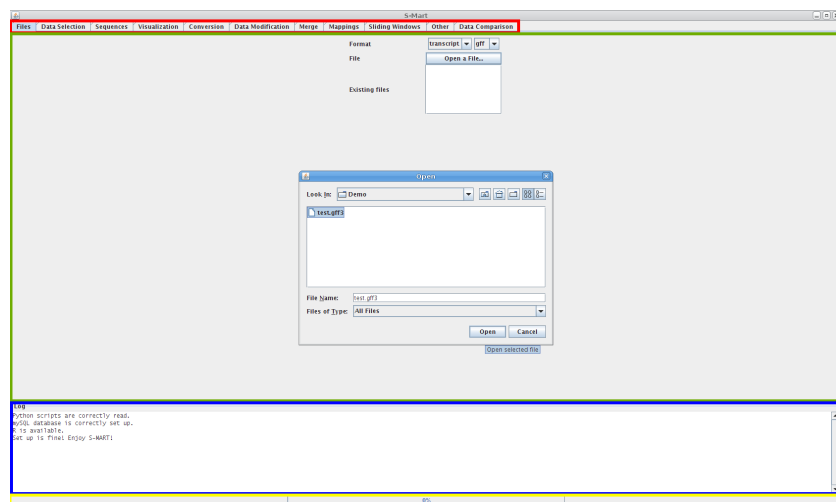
S-Mart

Files | Data Selection | Sequences | Visualization | Conversion | Data Modification | Merge | Mappings | Sliding Windows | Other | Data Comparison

Format transcript gff
File Open a File...
Existing files

Open
Look In: Demo
test.gff3
File Name: test.gff3
Files of Type: All Files
Open Cancel
Open selected file

Log
Python scripts are correctly read.
mySQL database is correctly set up.
R is available.
Set up is fine! Enjoy S-MART!

0%